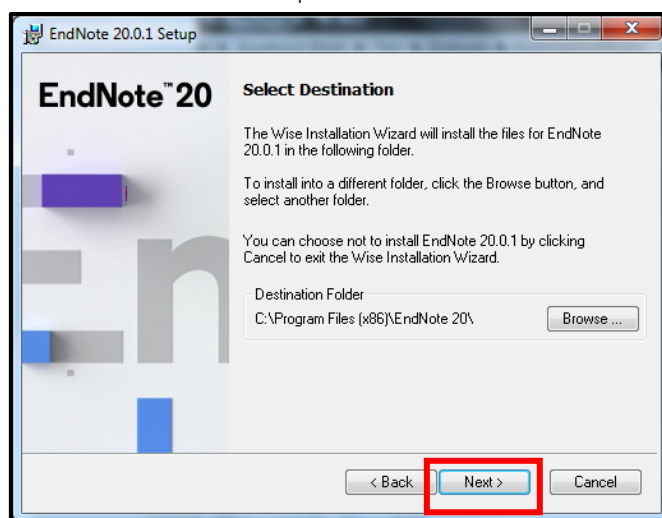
EndNote 20.0.1 Setup

EndNote™ 20

Select Destination

The Wise Installation Wizard will install the files for EndNote 20.0.1 in the following folder.

To install into a different folder, click the Browse button, and select another folder.

You can choose not to install EndNote 20.0.1 by clicking Cancel to exit the Wise Installation Wizard.

Destination Folder

C:\Program Files (x86)\EndNote 20\

Browse ...

< Back

Next >

Cancel